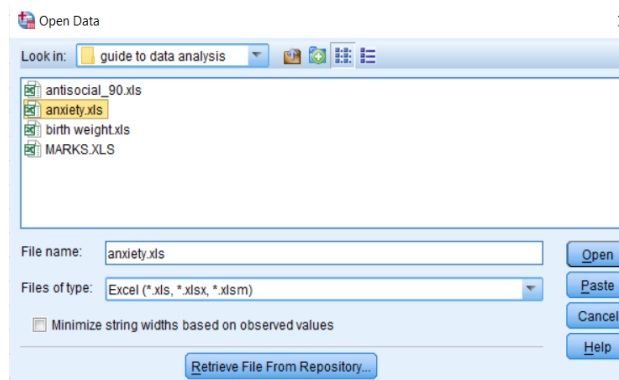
Open Data

Look in: guide to data analysis

antisocial_90.xls
anxiety.xls
birth weight.xls
MARKS.XLS

File name: anxiety.xls

Files of type: Excel (*.xls, *.xlsx, *.xlsm)

Minimize string widths based on observed values

Retrieve File From Repository...

Open
Paste
Cancel
Help